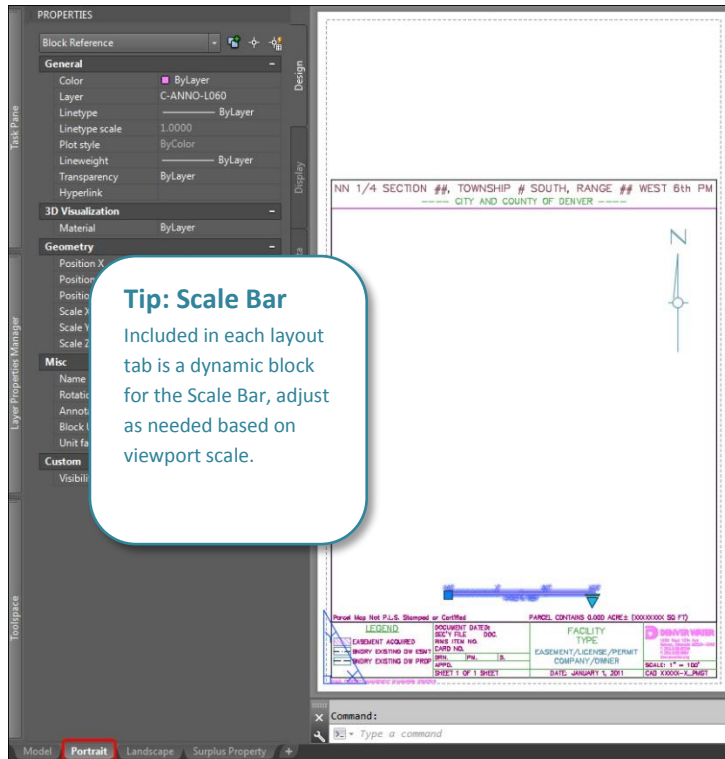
PROPERTIES

Block Reference

General
Color ByLayer
Layer C-ANNO-L060
Linetype ByLayer
Linetype scale 1.0000
Plot style ByColor
Lineweight ByLayer
Transparency ByLayer
Hyperlink

3D Visualization
Material ByLayer

Geometry
Position X
Positio
Positio
Scale X
Scale Y
Scale Z

Misc
Name
Rotatio
Annota
Block U
Unit fa

Custom
Visibili

Task Pane
Layer Properties Manager
Toolspace
Design
Display

Tip: Scale Bar
Included in each layout tab is a dynamic block for the Scale Bar, adjust as needed based on viewport scale.

NN 1/4 SECTION ##, TOWNSHIP # SOUTH, RANGE ## WEST 6th PM
---- CITY AND COUNTY OF DENVER ----

N

Parcel Map Not P.L.S. Stamped or Certified
PARCEL CONTAINS 0.000 ACRE± (XXXXXXXX SQ FT)
LEGEND
EASEMENT ACQUIRED
BNDRY EXISTING DW ESMT
BNDRY EXISTING DW PROP
DOCUMENT DATE:
SEC'Y FILE DOC.
RMS ITEM NO.
CARD NO.
DRN. PN. S.
APPD.
SHEET 1 OF 1 SHEET
FACILITY TYPE
EASEMENT/LICENSE/PERMIT
COMPANY/OWNER
DATE: JANUARY 1, 2011
DENVER WATER
SCALE: 1" = 100'
CAD XXXXX-X_PMST

Command:
Type a command

Model Portrait Landscape Surplus Property +